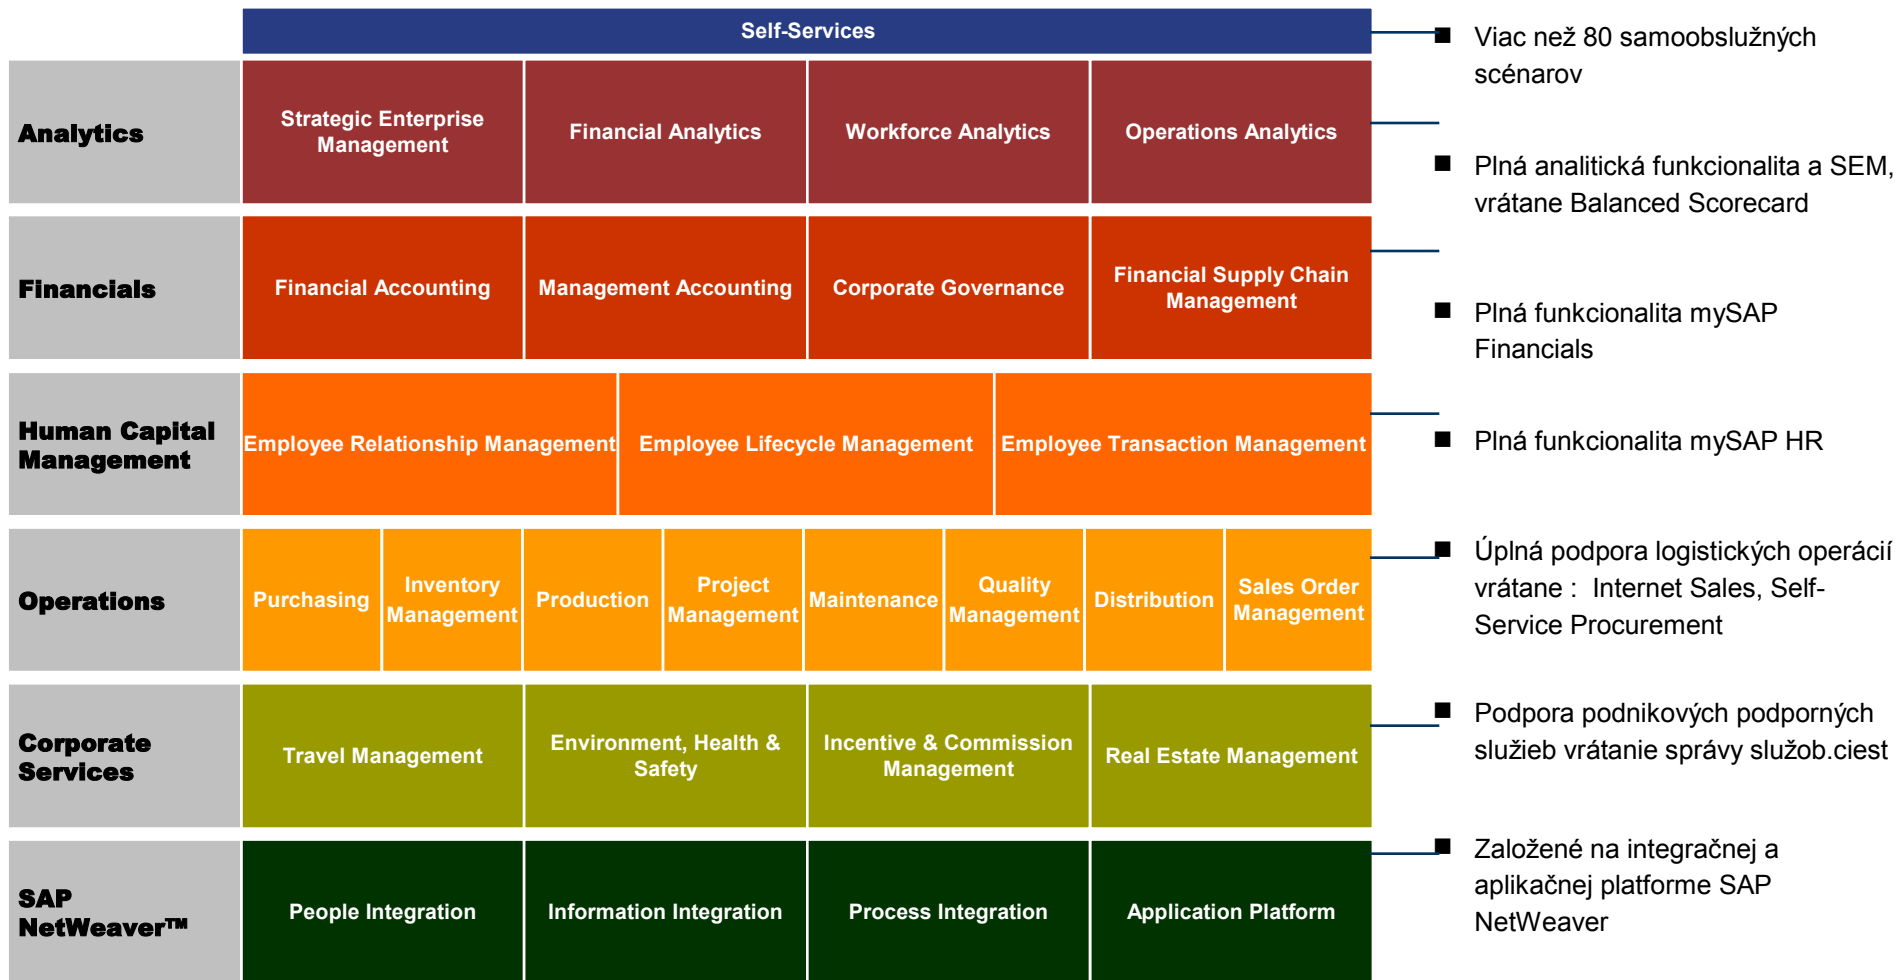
Self-Services

Analytics

Strategic Enterprise Management

Financial Analytics

Workforce Analytics

Operations Analytics

Financials

Financial Accounting

Management Accounting

Corporate Governance

Financial Supply Chain Management

Human Capital Management

Employee Relationship Management

Employee Lifecycle Management

Employee Transaction Management

Operations

Purchasing

Inventory Management

Production

Project Management

Maintenance

Quality Management

Distribution

Sales Order Management

Corporate Services

Travel Management

Environment, Health & Safety

Incentive & Commission Management

Real Estate Management

SAP NetWeaver™

People Integration

Information Integration

Process Integration

Application Platform

■ Viac než 80 samoobslužných scénarov

■ Plná analitická funkcionalita a SEM, vrátane Balanced Scorecard

■ Plná funkcionalita mySAP Financials

■ Plná funkcionalita mySAP HR

■ Úplná podpora logistických operácií vrátane : Internet Sales, Self-Service Procurement

■ Podpora podnikových podporných služieb vrátanie správy služob.ciest

■ Založené na integračnej a aplikačnej platforme SAP NetWeaver